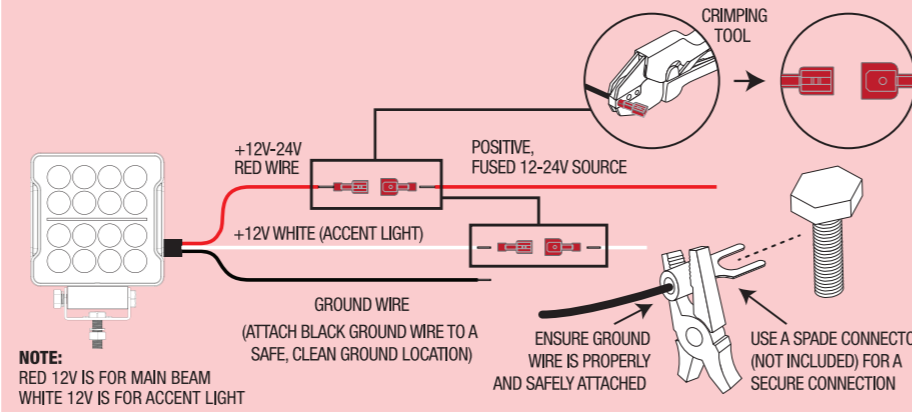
CRIMPING TOOL

+12V-24V RED WIRE

POSITIVE, FUSED 12-24V SOURCE

+12V WHITE (ACCENT LIGHT)

GROUND WIRE

(ATTACH BLACK GROUND WIRE TO A SAFE, CLEAN GROUND LOCATION)

ENSURE GROUND WIRE IS PROPERLY AND SAFELY ATTACHED

USE A SPADE CONNECTO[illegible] (NOT INCLUDED) FOR A SECURE CONNECTION

NOTE:
RED 12V IS FOR MAIN BEAM
WHITE 12V IS FOR ACCENT LIGHT